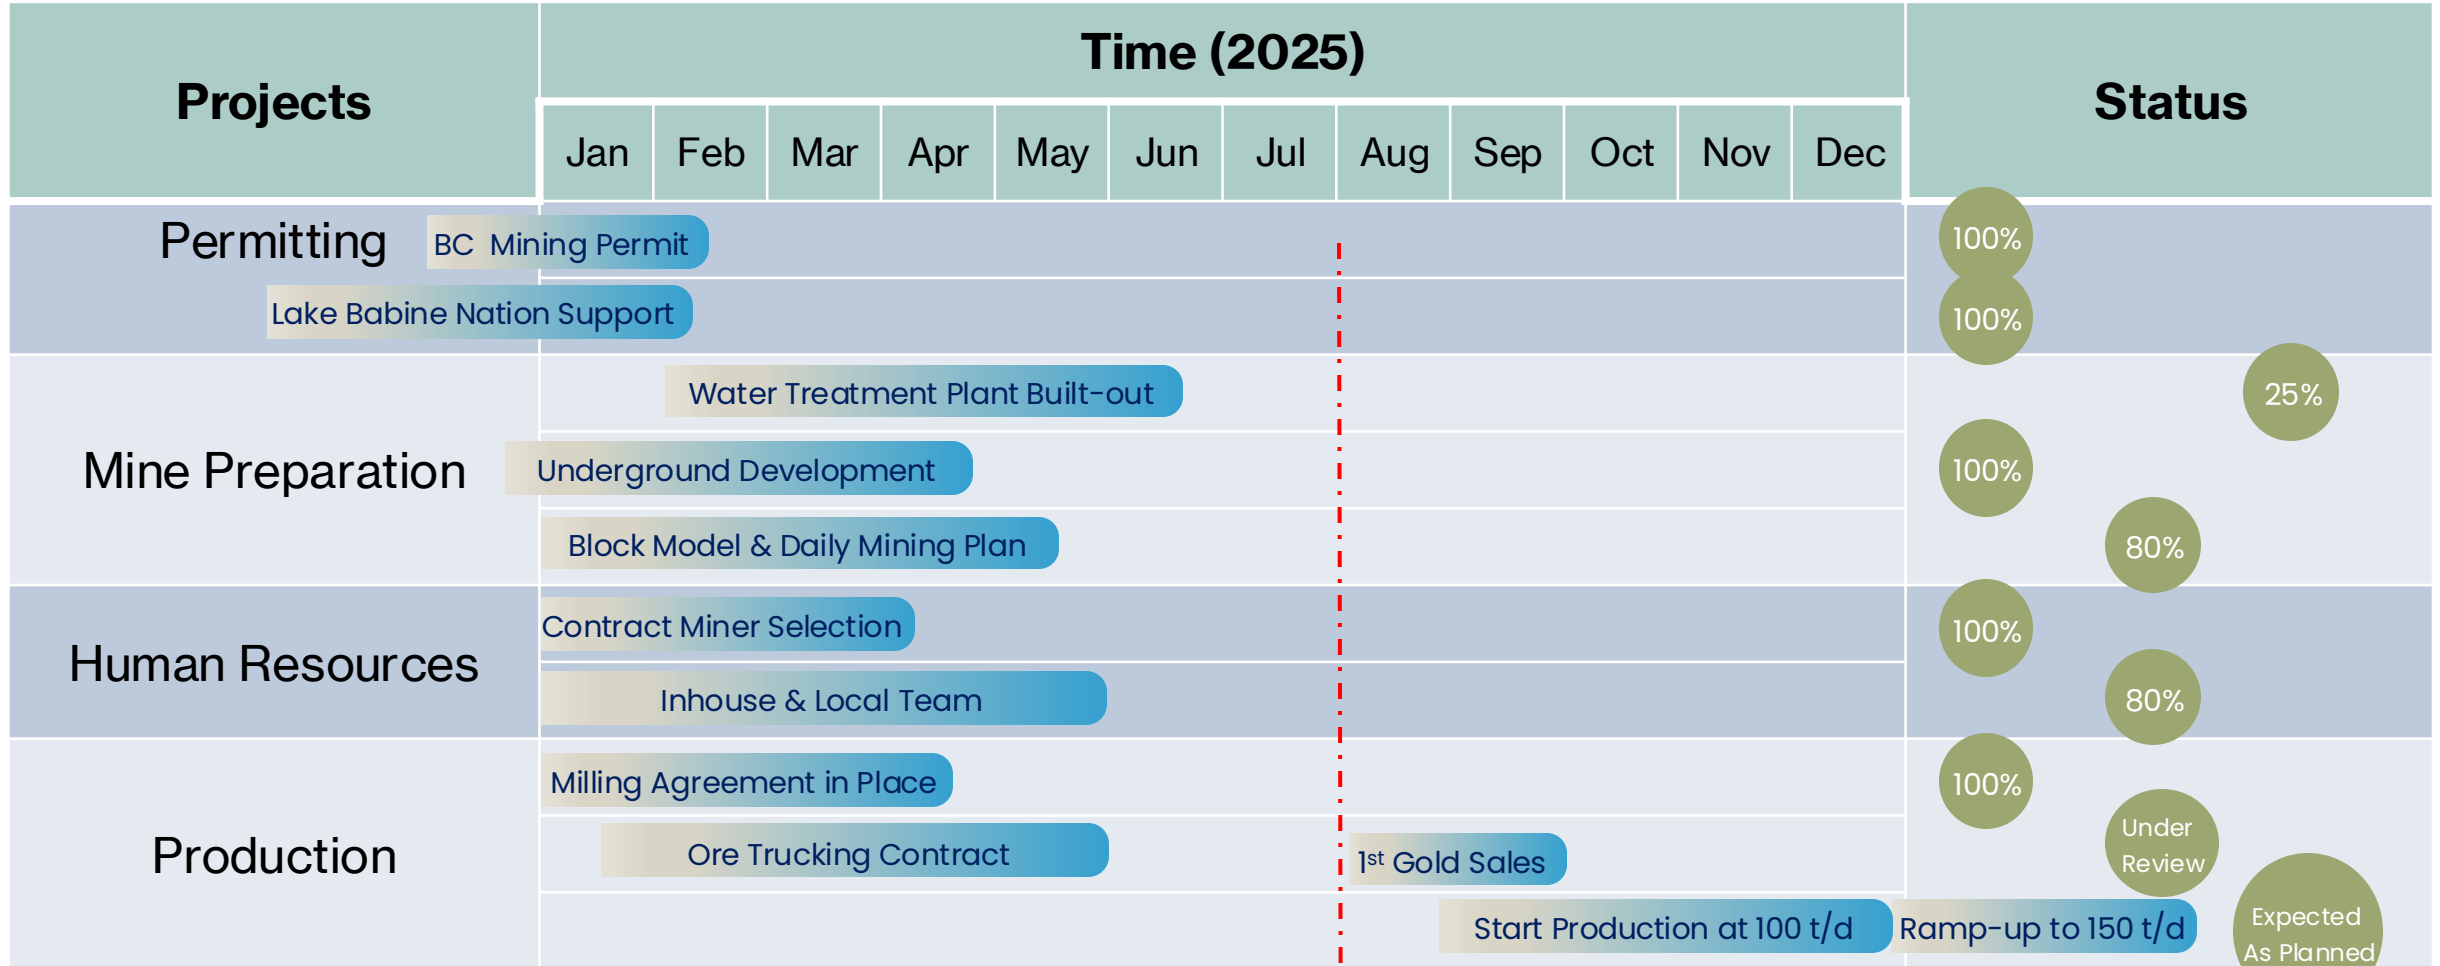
| Projects | Time (2025) | Status |
|---|---|---|
| | Jan | Feb | Mar | Apr | May | Jun | Jul | Aug | Sep | Oct | Nov | Dec | |

Permitting
BC Mining Permit
100%
Lake Babine Nation Support
100%

Mine Preparation
Water Treatment Plant Built-out
25%
Underground Development
100%
Block Model & Daily Mining Plan
80%

Human Resources
Contract Miner Selection
100%
Inhouse & Local Team
80%

Production
Milling Agreement in Place
100%
Ore Trucking Contract
$1^{st}$ Gold Sales
Under Review
Start Production at 100 t/d
Ramp-up to 150 t/d
Expected As Planned